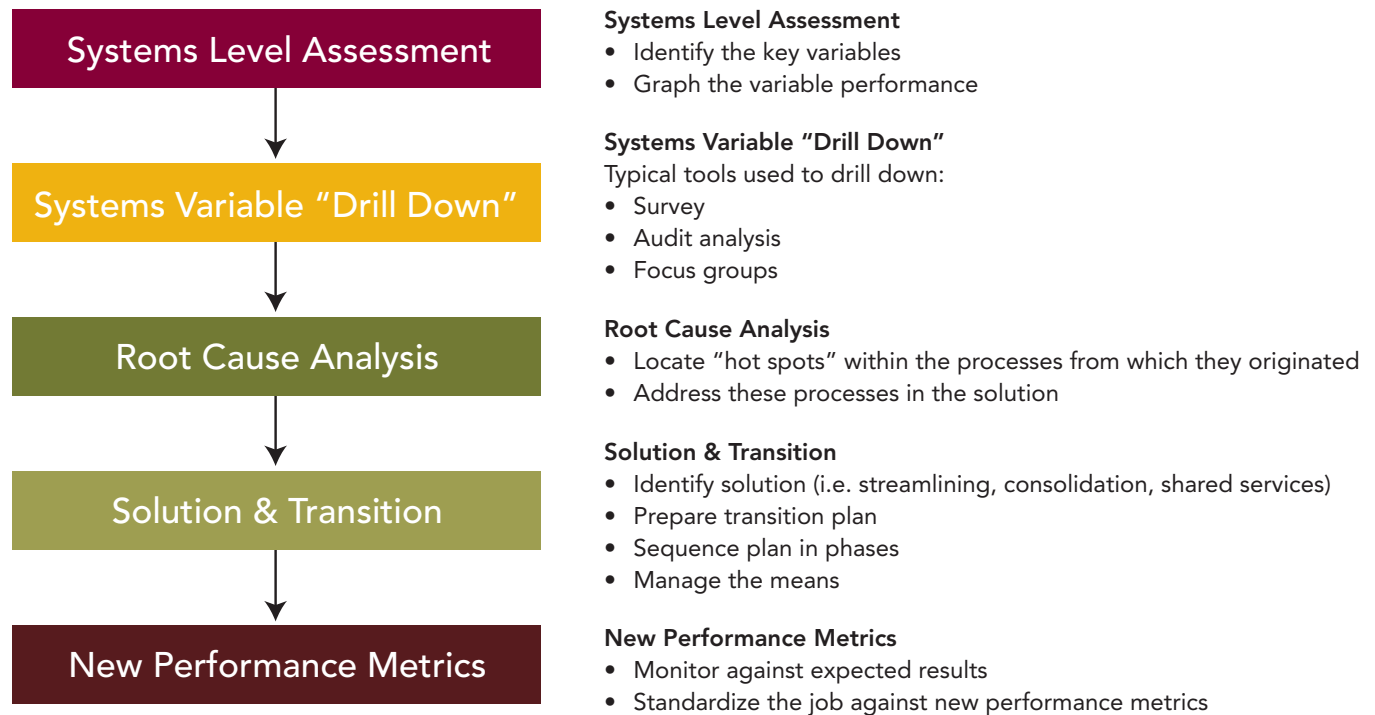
Systems Level Assessment

Systems Variable "Drill Down"

Root Cause Analysis

Solution & Transition

New Performance Metrics

Systems Level Assessment
• Identify the key variables
• Graph the variable performance

Systems Variable "Drill Down"
Typical tools used to drill down:
• Survey
• Audit analysis
• Focus groups

Root Cause Analysis
• Locate "hot spots" within the processes from which they originated
• Address these processes in the solution

Solution & Transition
• Identify solution (i.e. streamlining, consolidation, shared services)
• Prepare transition plan
• Sequence plan in phases
• Manage the means

New Performance Metrics
• Monitor against expected results
• Standardize the job against new performance metrics